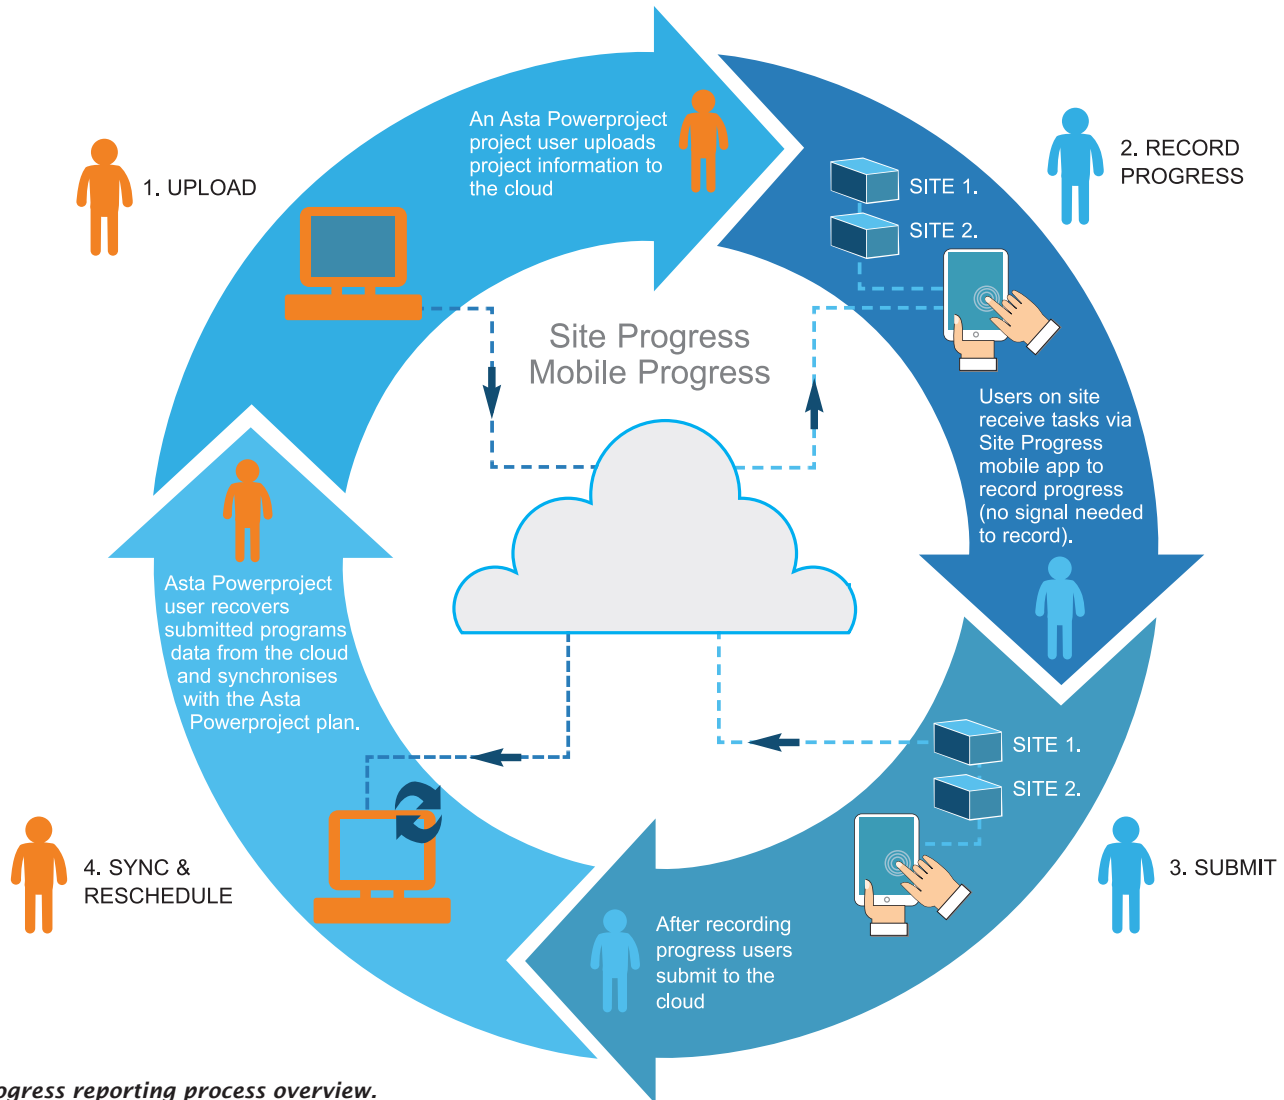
1. UPLOAD

An Asta Powerproject project user uploads project information to the cloud

2. RECORD PROGRESS

SITE 1.

SITE 2.

Site Progress Mobile Progress

Users on site receive tasks via Site Progress mobile app to record progress (no signal needed to record).

Asta Powerproject user recovers submitted programs data from the cloud and synchronises with the Asta Powerproject plan.

SITE 1.

SITE 2.

4. SYNC & RESCHEDULE

3. SUBMIT

After recording progress users submit to the cloud

ogress reporting process overview.